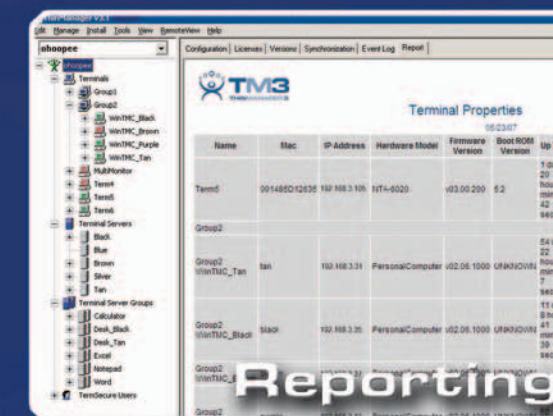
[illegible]Manager V3.1

Edit Manage Install Tools View RemoteView Help

ohoopee

Purple
Terminals
Group1
Group2
WinTMC_Black
WinTMC_Brown
WinTMC_Purple
WinTMC_Tan
MultiMonitor
Term4
Term5
Term6
Terminal Servers
Black
Blue
Brown
Silver
Tan
Terminal Server Groups
Calculator
Desk_Black
Desk_Tan
Excel
Notepad
Word
TermSecure Users

Configuration | Licenses | Versions | Synchronization | Event Log | Report

TM3
THINMANAGER

Terminal Properties
05/23/07

| Name | Mac | IP Address | Hardware Model | Firmware Version | Boot ROM Version | Up |
|---|---|---|---|---|---|---|
| Term5 | 001485D12635 | 192.168.3.105 | NTA-6020 | v03.00.200 | 5.2 | 1 d 20 hou min 42 sec |
| Group2 | | | | | | |
| Group2 \WinTMC_Tan | tan | 192.168.3.31 | PersonalComputer | v02.06.1000 | UNKNOWN | 5 d 22 hou min 7 sec |
| Group2 \WinTMC_Black | black | 192.168.3.35 | PersonalComputer | v02.06.1000 | UNKNOWN | 11 d 8 ho 41 min 39 sec |
| Group2 \WinTMC_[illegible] | | | | | | |
| Group2 | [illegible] | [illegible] | PersonalComputer | v02.06.1000 | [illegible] | |

Reporting